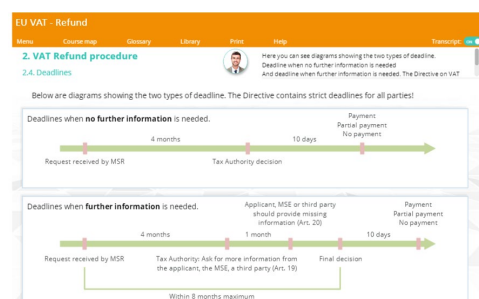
EU VAT - Refund

Menu Course map Glossary Library Print Help Transcript

2. VAT Refund procedure

2.4. Deadlines

Here you can see diagrams showing the two types of deadline. Deadline when no further information is needed And deadline when further information is needed. The Directive on VAT

Below are diagrams showing the two types of deadline. The Directive contains strict deadlines for all parties!

Deadlines when **no further information** is needed.

4 months

10 days

Payment
Partial payment
No payment

Request received by MSR

Tax Authority decision

Deadlines when **further information** is needed.

Applicant, MSE or third party should provide missing information (Art. 20)

Payment
Partial payment
No payment

4 months

1 month

10 days

Request received by MSR

Tax Authority: Ask for more information from the applicant, the MSE, a third party (Art. 19)

Final decision

Within 8 months maximum